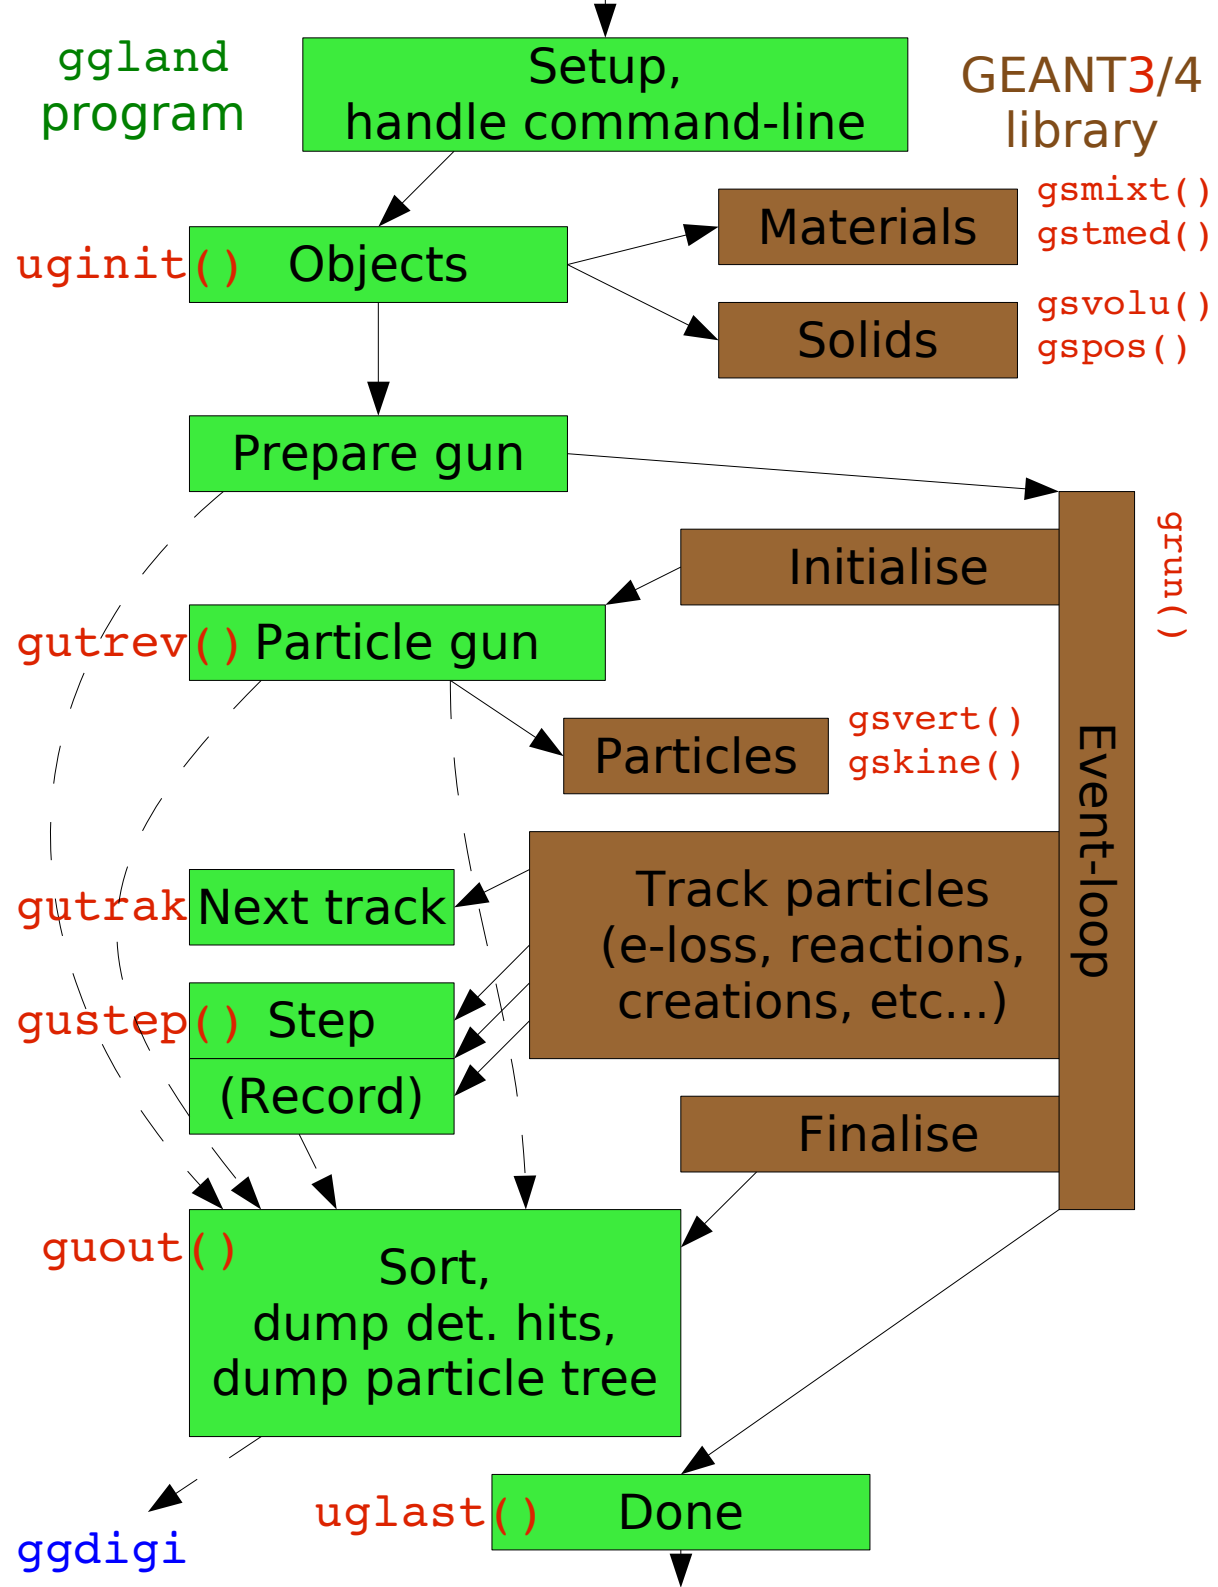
ggland program

Setup, handle command-line

GEANT3/4 library

uginit() Objects

Materials

gsmixt()
gstmed()

Solids

gsvolu()
gspos()

Prepare gun

grun()

Initialise

gutrev() Particle gun

Particles

gsvert()
gskine()

Event-loop

gutrak Next track

Track particles (e-loss, reactions, creations, etc...)

gustep() Step

(Record)

Finalise

guout() Sort, dump det. hits, dump particle tree

ggdigi

uglast() Done